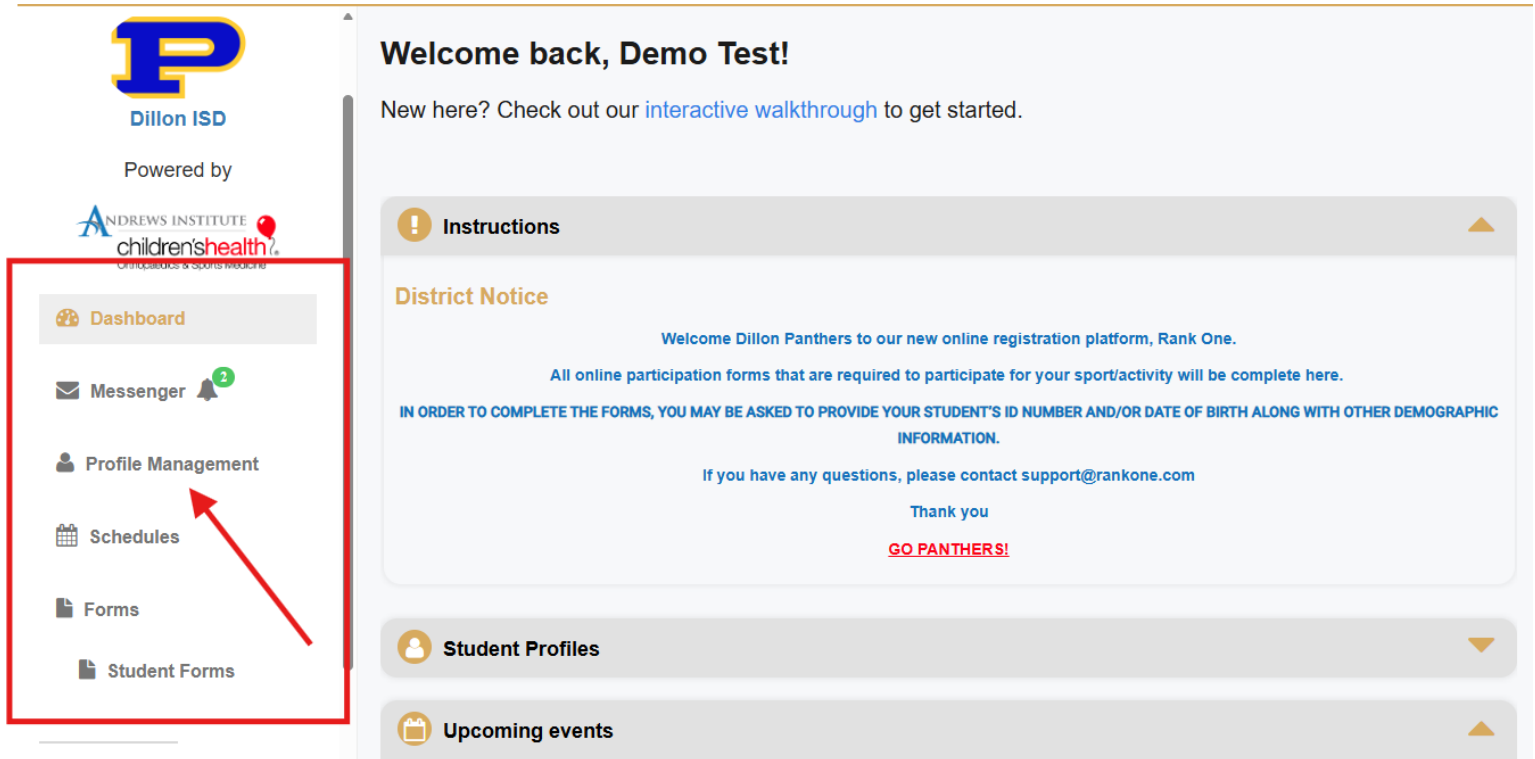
P

Dillon ISD

Powered by

ANDREWS INSTITUTE
children'shealth
Orthopaedics & Sports Medicine

Dashboard

Messenger 2

Profile Management

Schedules

Forms

Student Forms

Welcome back, Demo Test!

New here? Check out our interactive walkthrough to get started.

Instructions

District Notice

Welcome Dillon Panthers to our new online registration platform, Rank One.

All online participation forms that are required to participate for your sport/activity will be complete here.

IN ORDER TO COMPLETE THE FORMS, YOU MAY BE ASKED TO PROVIDE YOUR STUDENT'S ID NUMBER AND/OR DATE OF BIRTH ALONG WITH OTHER DEMOGRAPHIC INFORMATION.

If you have any questions, please contact support@rankone.com

Thank you

GO PANTHERS!

Student Profiles

Upcoming events